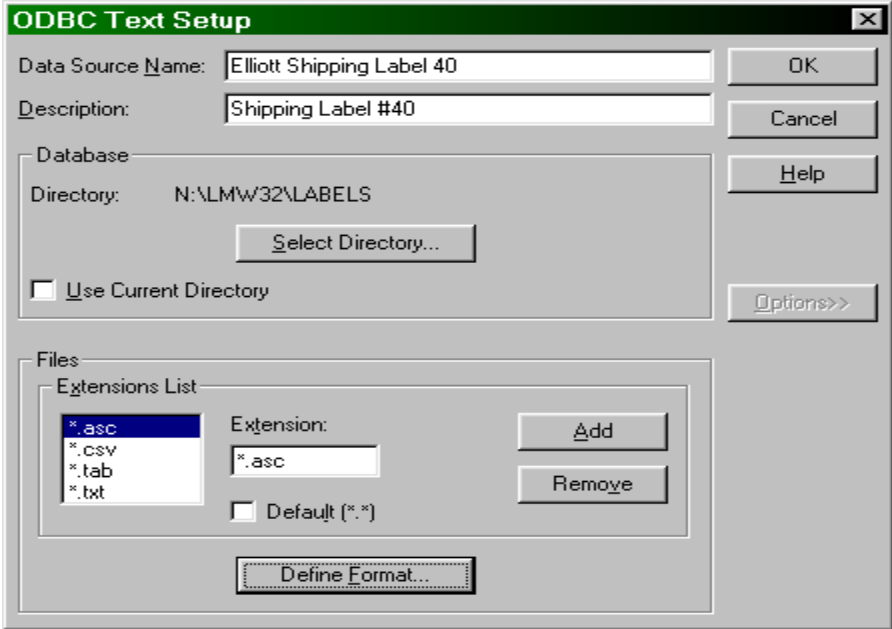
ODBC Text Setup

Data Source Name: Elliott Shipping Label 40

Description: Shipping Label #40

OK

Cancel

Help

Database

Directory: N:\LMW32\LABELS

Select Directory...

Use Current Directory

Options>>

Files

Extensions List

*.asc
*.csv
*.tab
*.txt

Extension:

*.asc

Default (*.*)

Add

Remove

Define Format...